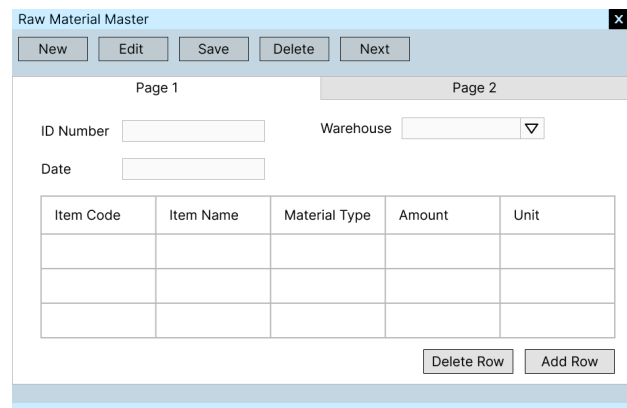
Raw Material Master

New Edit Save Delete Next

Page 1 Page 2

ID Number

Warehouse

Date

| Item Code | Item Name | Material Type | Amount | Unit |
|---|---|---|---|---|
| | | | | |
| | | | | |
| | | | | |

Delete Row Add Row